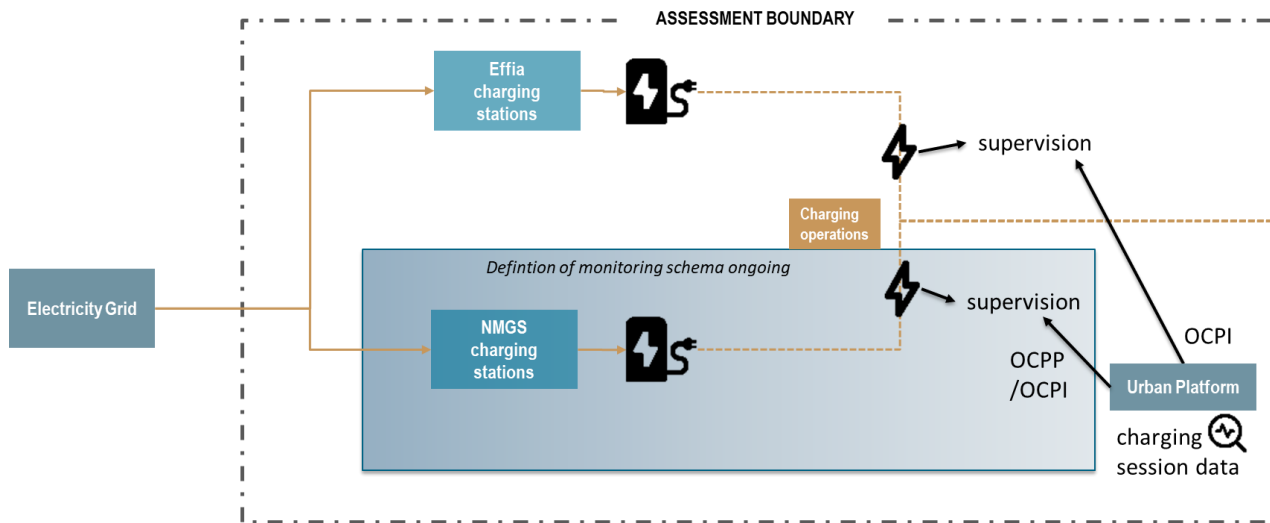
ASSESSMENT BOUNDARY

Effia charging stations

supervision

Charging operations

Defintion of monitoring schema ongoing

Electricity Grid

supervision

NMGS charging stations

OCPI

OCPP /OCPI

Urban Platform

charging session data